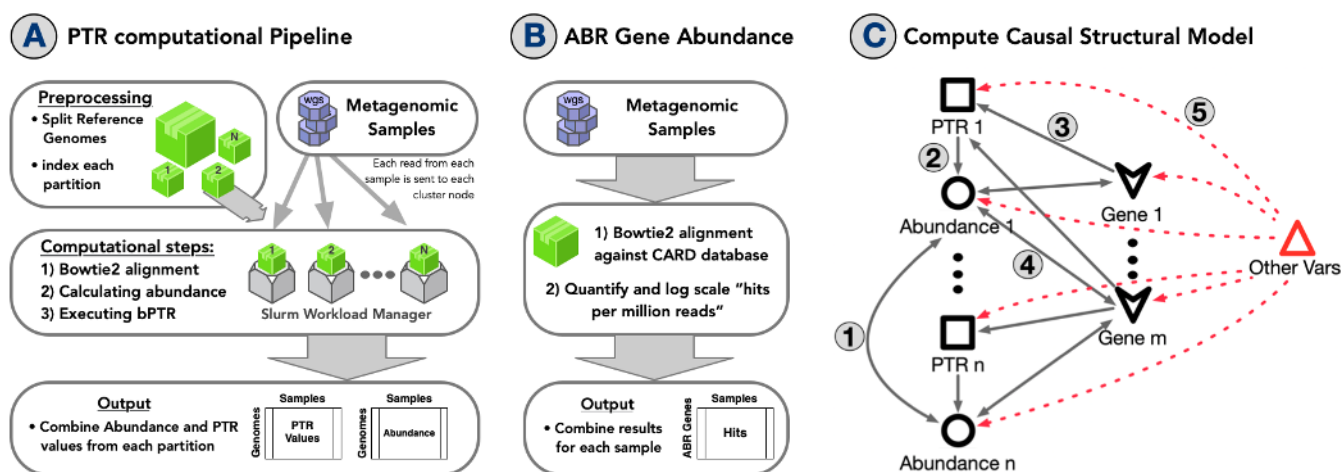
A PTR computational Pipeline

Preprocessing
• Split Reference Genomes
• index each partition

N
1
2

wgs
Metagenomic Samples

Each read from each sample is sent to each cluster node

Computational steps:
1) Bowtie2 alignment
2) Calculating abundance
3) Executing bPTR

1 2 N
Slurm Workload Manager

Output
• Combine Abundance and PTR values from each partition

Samples
Genomes
PTR Values

Samples
Genomes
Abundance

B ABR Gene Abundance

wgs
Metagenomic Samples

1) Bowtie2 alignment against CARD database
2) Quantify and log scale "hits per million reads"

Output
• Combine results for each sample

Samples
ABR Genes
Hits

C Compute Causal Structural Model

PTR 1
Abundance 1
PTR n
Abundance n
Gene 1
Gene m
Other Vars
1
2
3
4
5